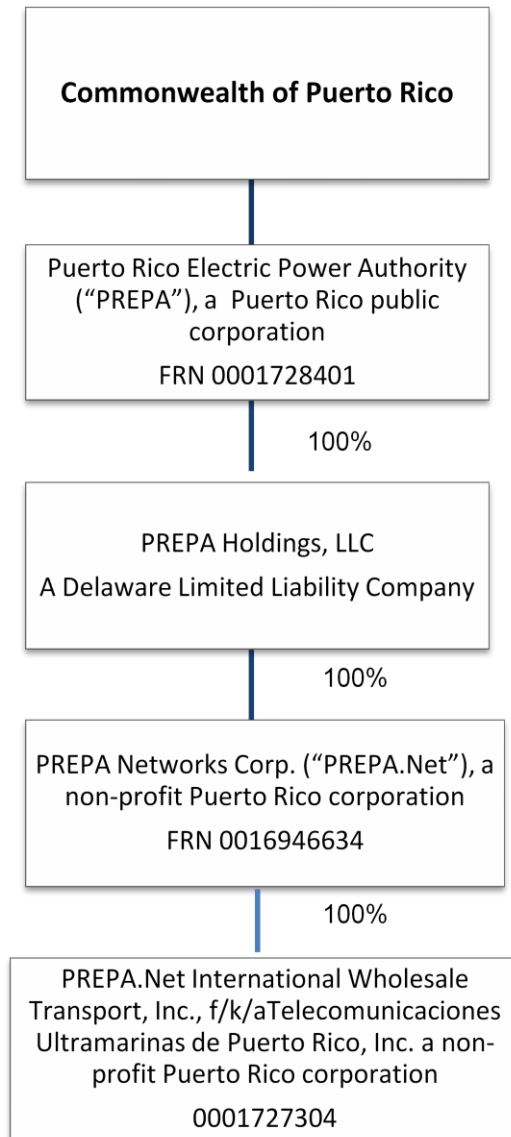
**Commonwealth of Puerto Rico**

Puerto Rico Electric Power Authority ("PREPA"), a Puerto Rico public corporation

FRN 0001728401

100%

PREPA Holdings, LLC

A Delaware Limited Liability Company

100%

PREPA Networks Corp. ("PREPA.Net"), a non-profit Puerto Rico corporation

FRN 0016946634

100%

PREPA.Net International Wholesale Transport, Inc., f/k/aTelecomunicaciones Ultramarinas de Puerto Rico, Inc. a non-profit Puerto Rico corporation

0001727304